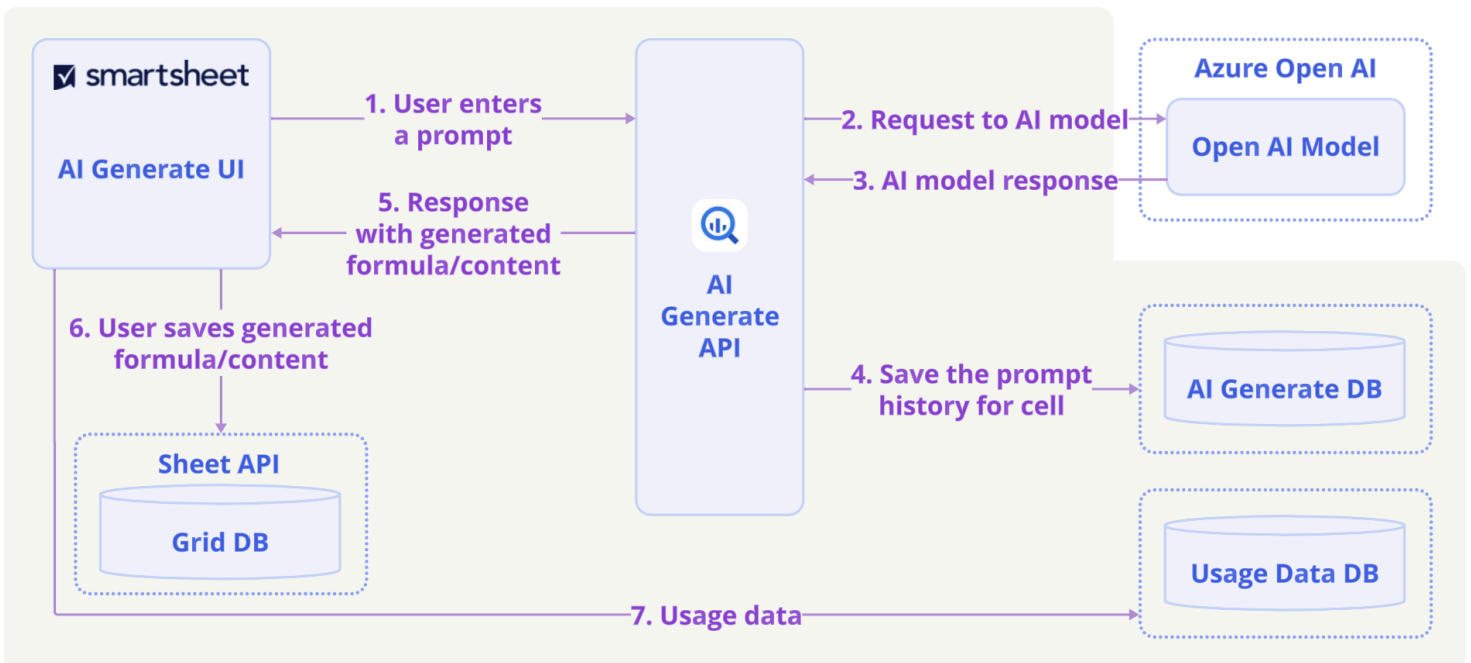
smartsheet

AI Generate UI

1. User enters a prompt

5. Response with generated formula/content

AI Generate API

2. Request to AI model

3. AI model response

Azure Open AI

Open AI Model

6. User saves generated formula/content

4. Save the prompt history for cell

AI Generate DB

Sheet API

Grid DB

Usage Data DB

7. Usage data